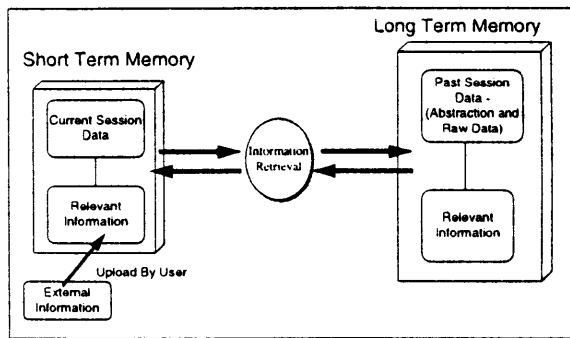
Short Term Memory

Current Session Data

Relevant Information

Upload By User

External Information

Information Retrieval

Long Term Memory

Past Session Data - (Abstraction and Raw Data)

Relevant Information